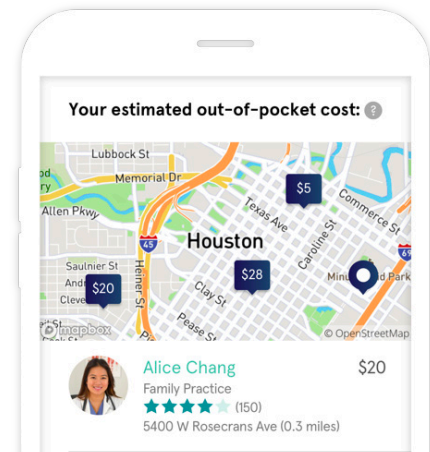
Your estimated out-of-pocket cost: ?

Lubbock St
Memorial Dr
Allen Pkwy
od
Saulnier St
Cleve
Heiner St
45
Houston
Texas Ave
Commerce St
Caroline St
Clay St
Pease St
Minute Maid Park
69
$5
$28
$20
© mapbox
© OpenStreetMap

Alice Chang
Family Practice
(150)
5400 W Rosecrans Ave (0.3 miles)
$20